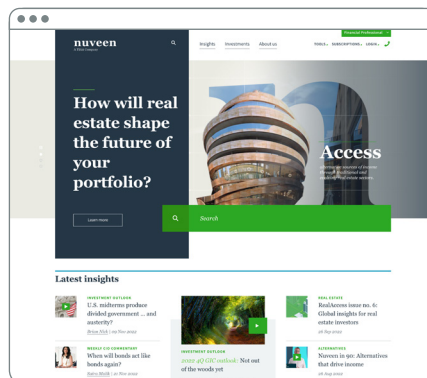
nuveen
A TIAA Company

Insights Investments About us

Financial Professional

TOOLS SUBSCRIPTIONS LOGIN

How will real estate shape the future of your portfolio?

Learn more

Access

Search

Latest insights

INVESTMENT OUTLOOK
U.S. midterms produce divided government ... and austerity?
Brian Nick | 09 Nov 2022

WEEKLY CIO COMMENTARY
When will bonds act like bonds again?
Saira Malik | 21 Nov 2022

INVESTMENT OUTLOOK
2022 4Q GIC outlook: Not out of the woods yet

REAL ESTATE
RealAccess issue no. 6: Global insights for real estate investors
28 Sep 2022

ALTERNATIVES
Nuveen in 90: Alternatives that drive income
28 Aug 2022